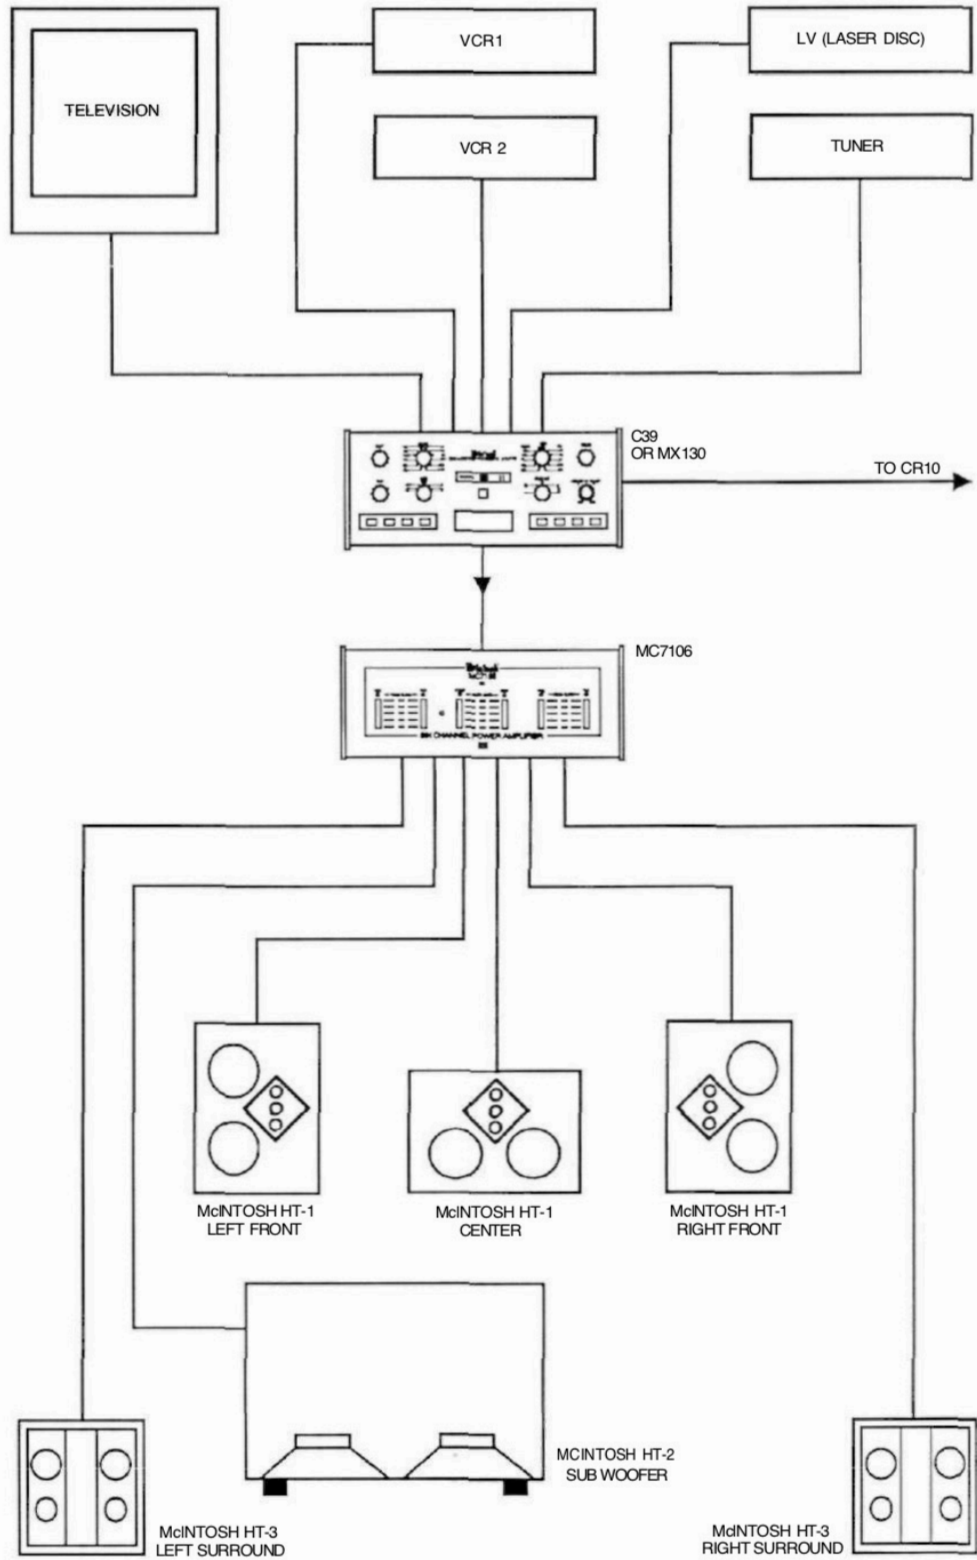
TELEVISION

VCR1

VCR 2

LV (LASER DISC)

TUNER

C39
OR MX130

TO CR10

MC7106

SIX CHANNEL POWER AMPLIFIER

McINTOSH HT-1
LEFT FRONT

McINTOSH HT-1
CENTER

McINTOSH HT-1
RIGHT FRONT

McINTOSH HT-3
LEFT SURROUND

MCINTOSH HT-2
SUB WOOFER

MdNTOSH HT-3
RIGHT SURROUND